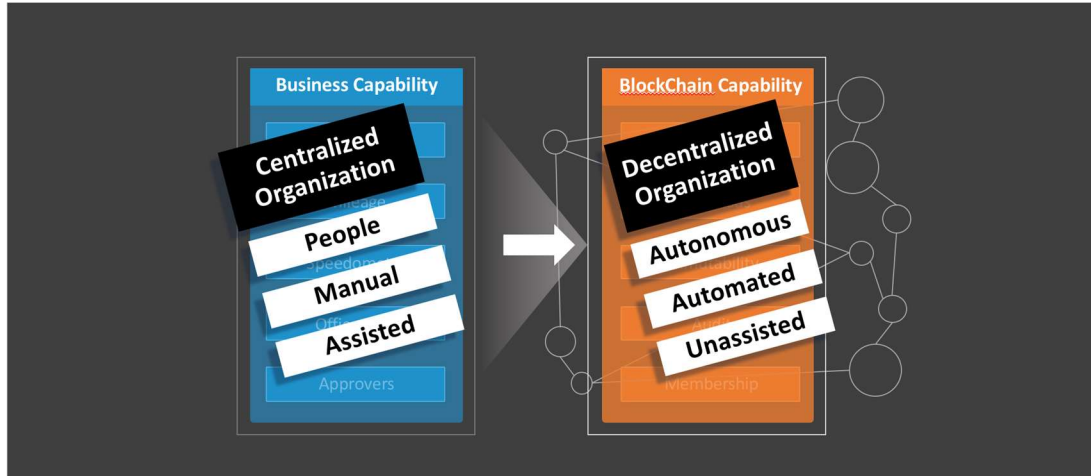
Business Capability

Centralized Organization

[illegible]ileage

People

Speedom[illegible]

Manual

Offi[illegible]

Assisted

Approvers

BlockChain Capability

Decentralized Organization

Autonomous

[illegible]ntability

Automated

Audi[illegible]

Unassisted

Membership